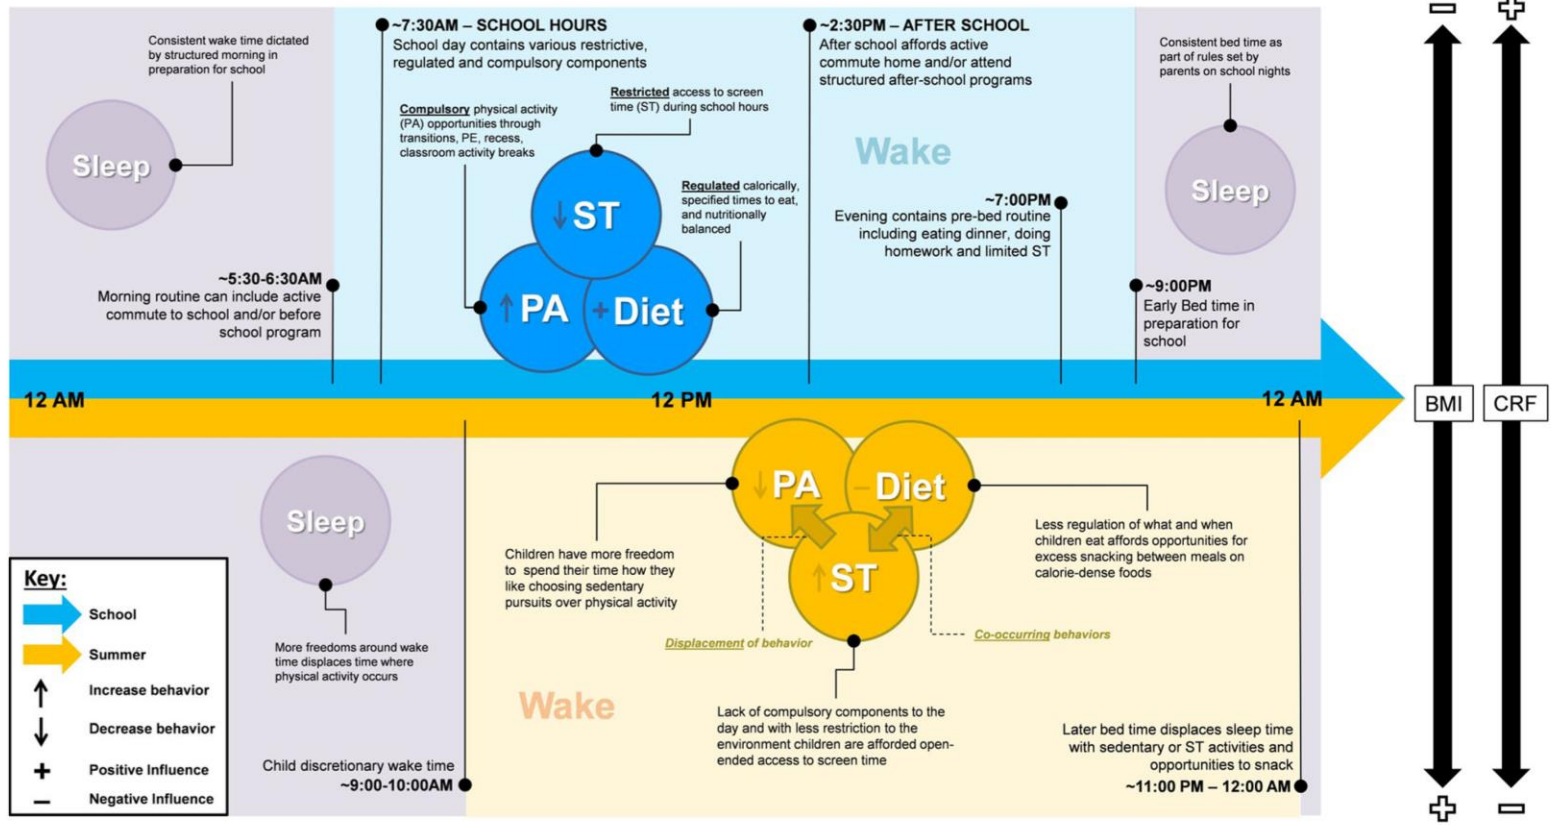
Consistent wake time dictated by structured morning in preparation for school

Sleep

~7:30AM – SCHOOL HOURS
School day contains various restrictive, regulated and compulsory components

Compulsory physical activity (PA) opportunities through transitions, PE, recess, classroom activity breaks

Restricted access to screen time (ST) during school hours

Regulated calorically, specified times to eat, and nutritionally balanced

↓ST

↑PA

+Diet

~2:30PM – AFTER SCHOOL
After school affords active commute home and/or attend structured after-school programs

Wake

~7:00PM
Evening contains pre-bed routine including eating dinner, doing homework and limited ST

Consistent bed time as part of rules set by parents on school nights

Sleep

~5:30-6:30AM
Morning routine can include active commute to school and/or before school program

~9:00PM
Early Bed time in preparation for school

12 AM

12 PM

12 AM

BMI

CRF

Sleep

↓PA

–Diet

↑ST

Children have more freedom to spend their time how they like choosing sedentary pursuits over physical activity

Less regulation of what and when children eat affords opportunities for excess snacking between meals on calorie-dense foods

Displacement of behavior

Co-occurring behaviors

More freedoms around wake time displaces time where physical activity occurs

Key:
School
Summer
Increase behavior
Decrease behavior
Positive Influence
Negative Influence

Wake

Lack of compulsory components to the day and with less restriction to the environment children are afforded open-ended access to screen time

Child discretionary wake time
~9:00-10:00AM

Later bed time displaces sleep time with sedentary or ST activities and opportunities to snack
~11:00 PM – 12:00 AM